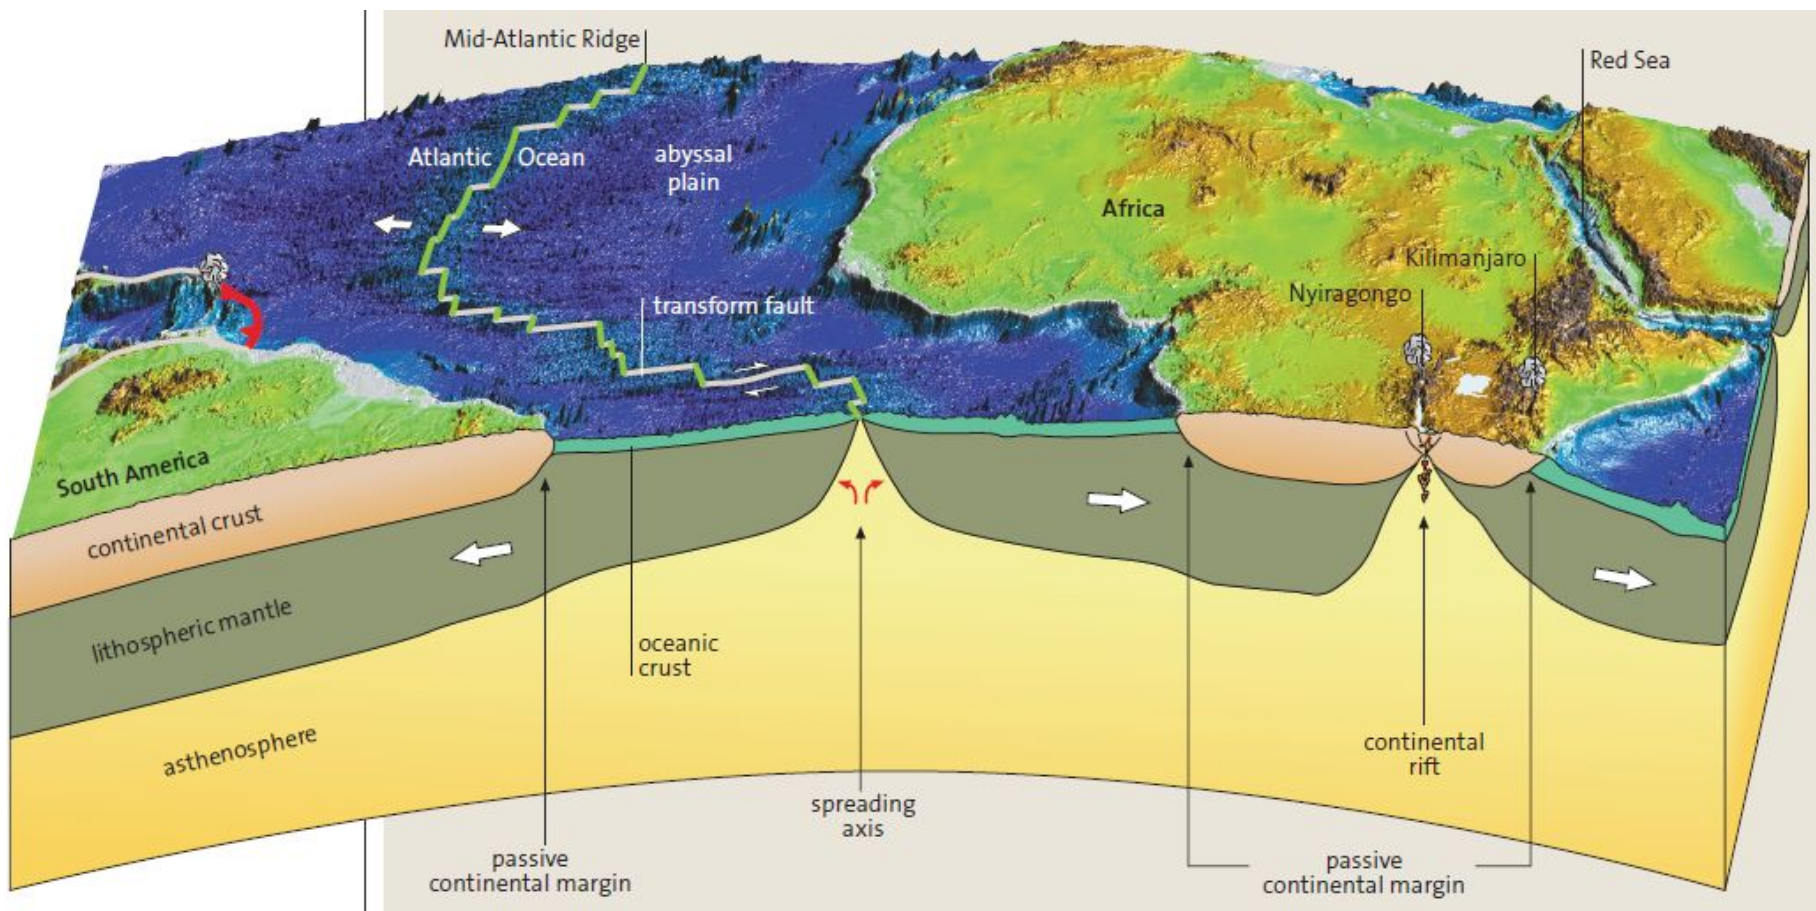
Mid-Atlantic Ridge

Red Sea

Atlantic Ocean

abyssal plain

Africa

Kilimanjaro

Nyiragongo

transform fault

South America

continental crust

lithospheric mantle

asthenosphere

oceanic crust

passive continental margin

spreading axis

continental rift

passive continental margin